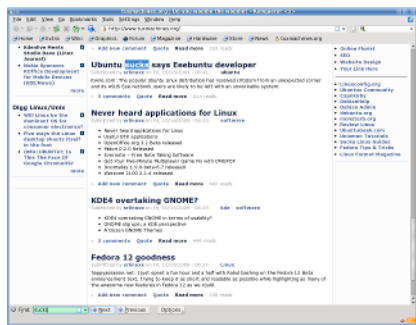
File Edit View Go Bookmarks Tools Settings Window Help

http://www.tuxmachines.org/

Kdenlive Meets Studio Ikena (Linux Journal)
Nokia Sponsors KOffice Development for Mobile Devices (KDE News)
more

Digg Linux/Unix
Will Linux be the standard OS for consumer electronics?
Five ways the Linux desktop shoots itself in the foot
OMG! UBUNTU! Is This The Face Of Google Chromeos?
more

Add new comment Quote Read more

Ubuntu sucks says Eeebuntu developer

Submitted by srlinuxx on Fri, 10/30/2009 - ubuntu

Read more

Never heard applications for Linux

Submitted by srlinuxx on Fri, 10/30/2009 - software

Never heard applications for Linux
Useful KDE applications
OpenOffice.org 3.2 Beta released
Nexuiz 2.5.2 released
Eversdla - Free Rate Tasking Software
Do You Use a Multipass? game No native KMEMER
Sesamex 3.5.9 beta-6.7 released
Wendsee 10.0.2-4 released

Add new comment Quote Read more

KDE4 overtaking GNOME?

Submitted by srlinuxx on Fri, 10/30/2009 - kde software

KDE4 overtaking GNOME in terms of usability?
GNOME slip-ups, a KDE perspective
A chosen GNOME Themes

Add new comment Quote Read more

Fedora 12 goodness

Submitted by srlinuxx on Fri, 10/30/2009 - 09:27 Linux

Add new comment Quote Read more

Online Market
KDE
Website Design
Your Link Here

LinuxConfiguring
Ubuntu Community
Crazy Bits
Debianhelp
Debian Admin
debianitu.org
mneworld.org
Review Linux
Ubuntugeek.com
Unixmen Tutorials
Socks Linux Guides
Fedora Tips & Tricks
Linux Format Magazine

Find: sucks Next Previous Options